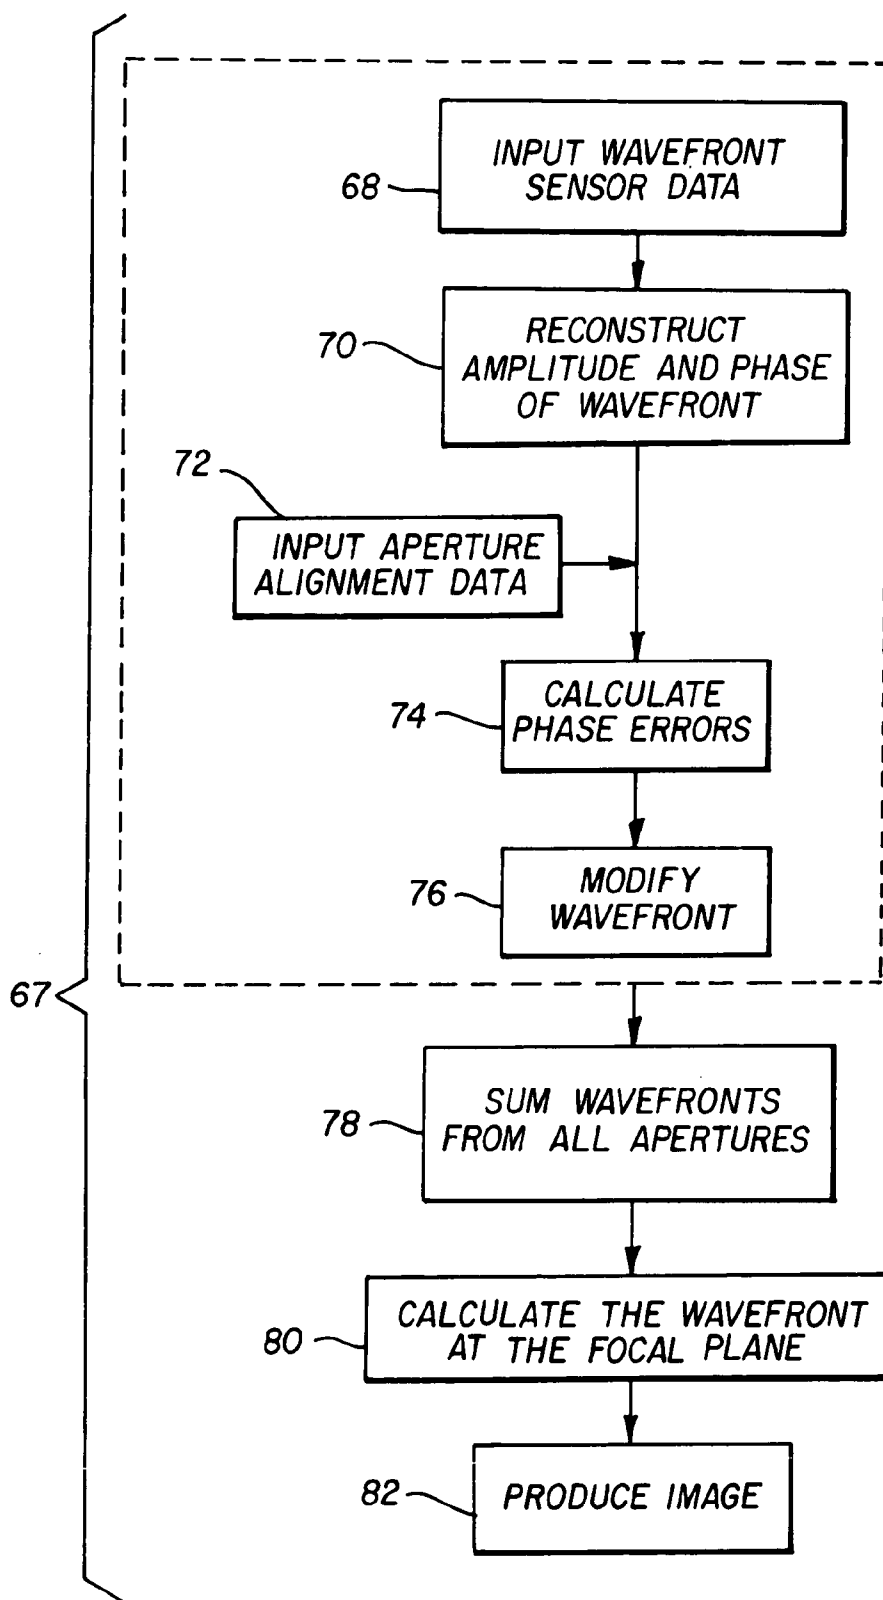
68
INPUT WAVEFRONT SENSOR DATA

70
RECONSTRUCT AMPLITUDE AND PHASE OF WAVEFRONT

72
INPUT APERTURE ALIGNMENT DATA

74
CALCULATE PHASE ERRORS

76
MODIFY WAVEFRONT

67

78
SUM WAVEFRONTS FROM ALL APERTURES

80
CALCULATE THE WAVEFRONT AT THE FOCAL PLANE

82
PRODUCE IMAGE